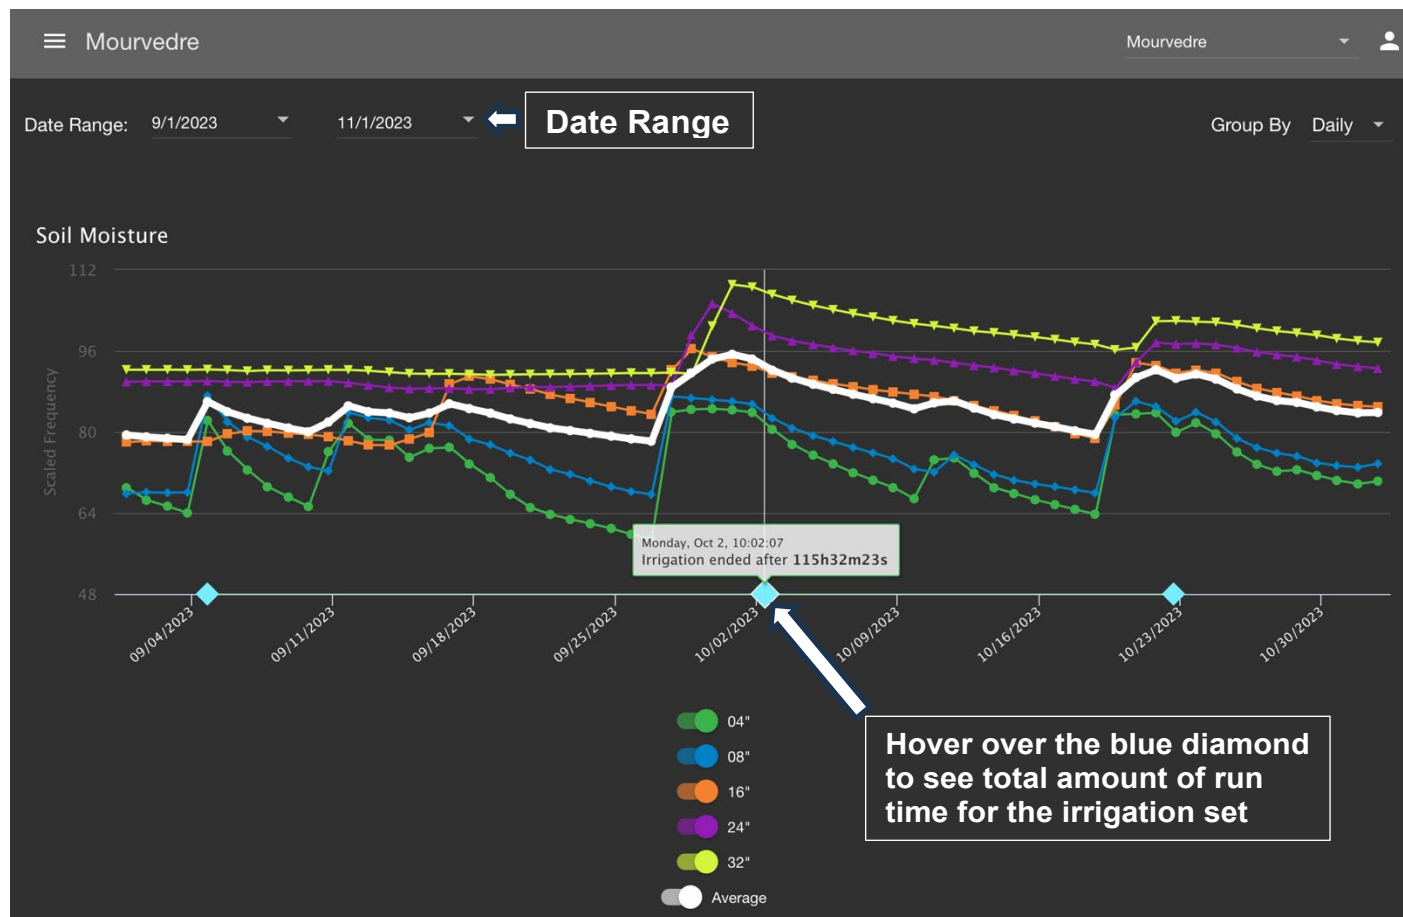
Mourvedre

Mourvedre

Date Range: 9/1/2023 11/1/2023

Date Range

Group By Daily

Soil Moisture

112
96
80
64
48

Scaled Frequency

Monday, Oct 2, 10:02:07
Irrigation ended after 115h32m23s

09/04/2023
09/11/2023
09/18/2023
09/25/2023
10/02/2023
10/09/2023
10/16/2023
10/23/2023
10/30/2023

04"
08"
16"
24"
32"
Average

Hover over the blue diamond to see total amount of run time for the irrigation set